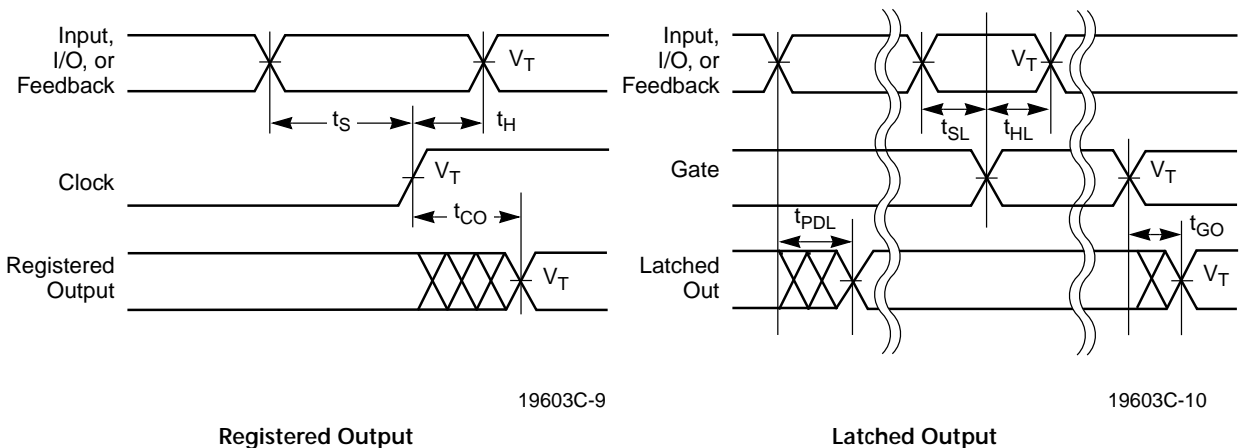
Input, I/O, or Feedback

$V_T$

$t_S$

$t_H$

Clock

$V_T$

$t_{CO}$

Registered Output

$V_T$

19603C-9

Registered Output

Input, I/O, or Feedback

$V_T$

$t_{SL}$

$t_{HL}$

Gate

$V_T$

$t_{PDL}$

$t_{GO}$

Latched Out

$V_T$

19603C-10

Latched Output